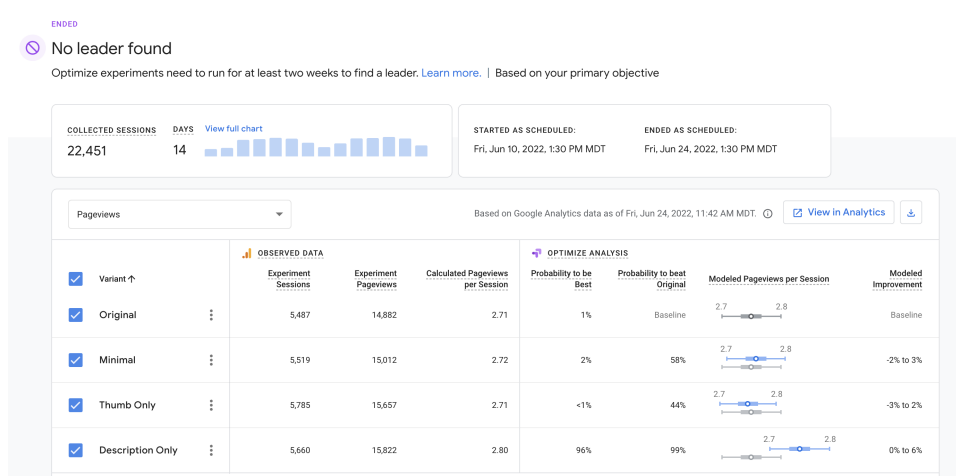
ENDED

No leader found

Optimize experiments need to run for at least two weeks to find a leader. Learn more. | Based on your primary objective

COLLECTED SESSIONS
22,451

DAYS
14

View full chart

STARTED AS SCHEDULED:
Fri, Jun 10, 2022, 1:30 PM MDT

ENDED AS SCHEDULED:
Fri, Jun 24, 2022, 1:30 PM MDT

Pageviews

Based on Google Analytics data as of Fri, Jun 24, 2022, 11:42 AM MDT.

View in Analytics

OBSERVED DATA

OPTIMIZE ANALYSIS

| Variant ↑ | Experiment Sessions | Experiment Pageviews | Calculated Pageviews per Session | Probability to be Best | Probability to beat Original | Modeled Pageviews per Session | Modeled Improvement |
|---|---|---|---|---|---|---|---|
| Original | 5,487 | 14,882 | 2.71 | 1% | Baseline | 2.7 2.8 | Baseline |
| Minimal | 5,519 | 15,012 | 2.72 | 2% | 58% | 2.7 2.8 | -2% to 3% |
| Thumb Only | 5,785 | 15,657 | 2.71 | <1% | 44% | 2.7 2.8 | -3% to 2% |
| Description Only | 5,660 | 15,822 | 2.80 | 96% | 99% | 2.7 2.8 | 0% to 6% |